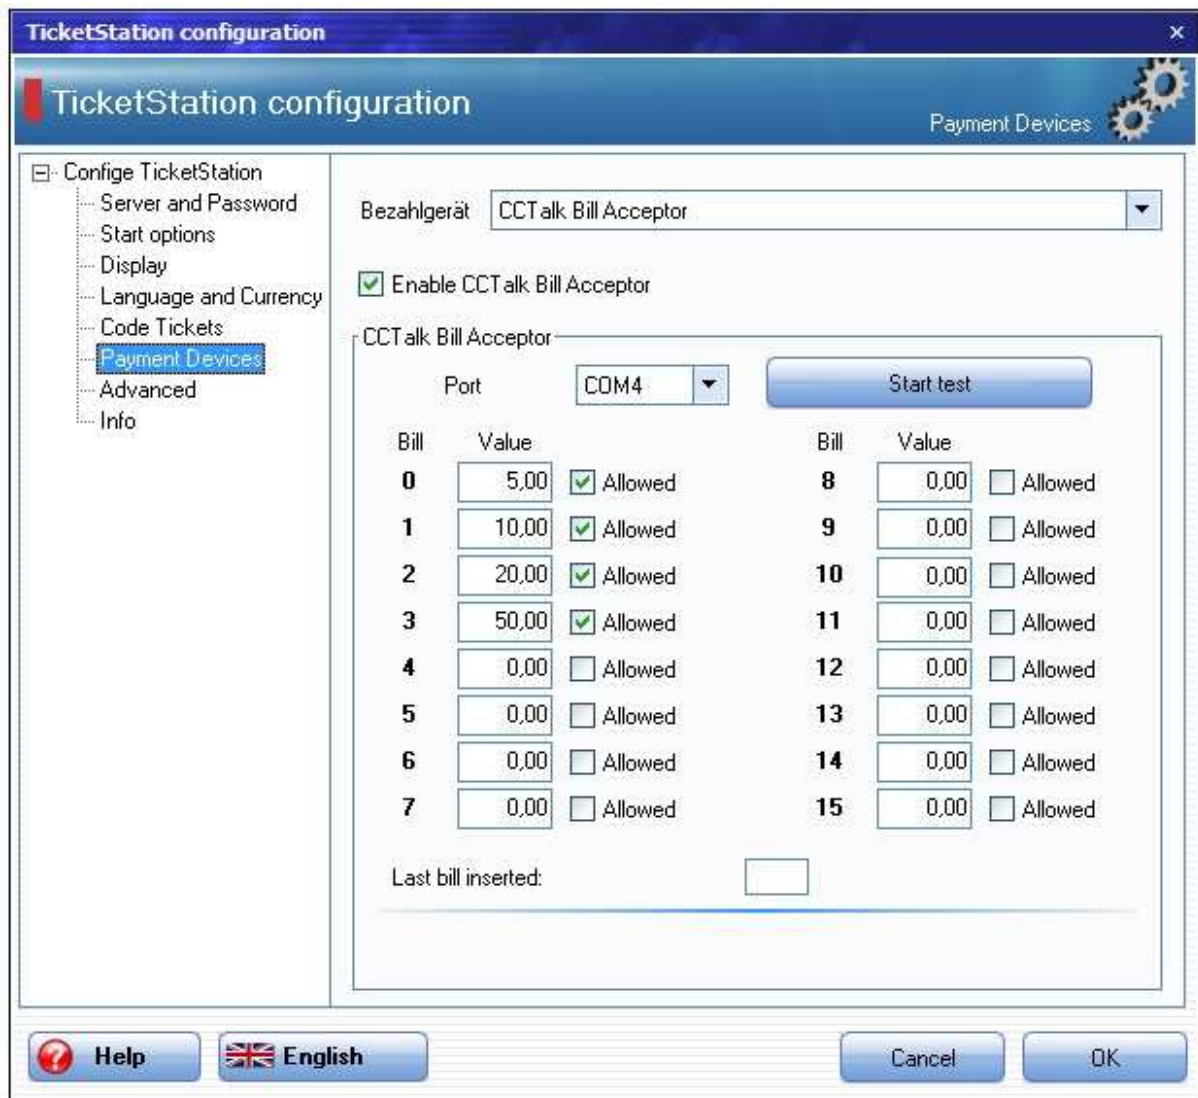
TicketStation configuration ×

TicketStation configuration

Payment Devices

Config TicketStation
Server and Password
Start options
Display
Language and Currency
Code Tickets
Payment Devices
Advanced
Info

Bezahlgerät CCTalk Bill Acceptor

Enable CCTalk Bill Acceptor

CCTalk Bill Acceptor

Port COM4 Start test

| Bill | Value | | Bill | Value | |
|---|---|---|---|---|---|
| 0 | 5,00 | Allowed | 8 | 0,00 | Allowed |
| 1 | 10,00 | Allowed | 9 | 0,00 | Allowed |
| 2 | 20,00 | Allowed | 10 | 0,00 | Allowed |
| 3 | 50,00 | Allowed | 11 | 0,00 | Allowed |
| 4 | 0,00 | Allowed | 12 | 0,00 | Allowed |
| 5 | 0,00 | Allowed | 13 | 0,00 | Allowed |
| 6 | 0,00 | Allowed | 14 | 0,00 | Allowed |
| 7 | 0,00 | Allowed | 15 | 0,00 | Allowed |

Last bill inserted:

Help English Cancel OK